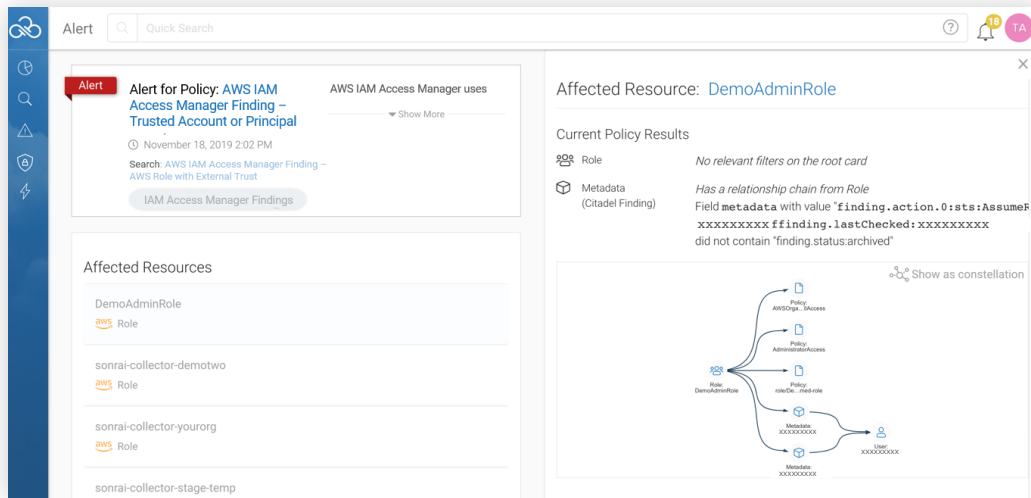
Alert

Quick Search

16

TA

Alert

Alert for Policy: AWS IAM Access Manager Finding – Trusted Account or Principal

November 18, 2019 2:02 PM

Search: AWS IAM Access Manager Finding – AWS Role with External Trust

IAM Access Manager Findings

AWS IAM Access Manager uses

Show More

Affected Resources

DemoAdminRole

aws Role

sonrai-collector-demotwo

aws Role

sonrai-collector-yourorg

aws Role

sonrai-collector-stage-temp

Affected Resource: DemoAdminRole

Current Policy Results

Role

No relevant filters on the root card

Metadata (Citadel Finding)

Has a relationship chain from Role

Field metadata with value "finding.action.0:sts:AssumeR xxxxxxxxx ffinding.lastChecked:xxxxxxxxx did not contain "finding.status:archived"

Show as constellation

Policy: AWSOrga...lAccess

Policy: AdministratorAccess

Role: DemoAdminRole

Policy: role/De...med-role

Metadata: XXXXXXXXX

User: XXXXXXXXX

Metadata: XXXXXXXXX